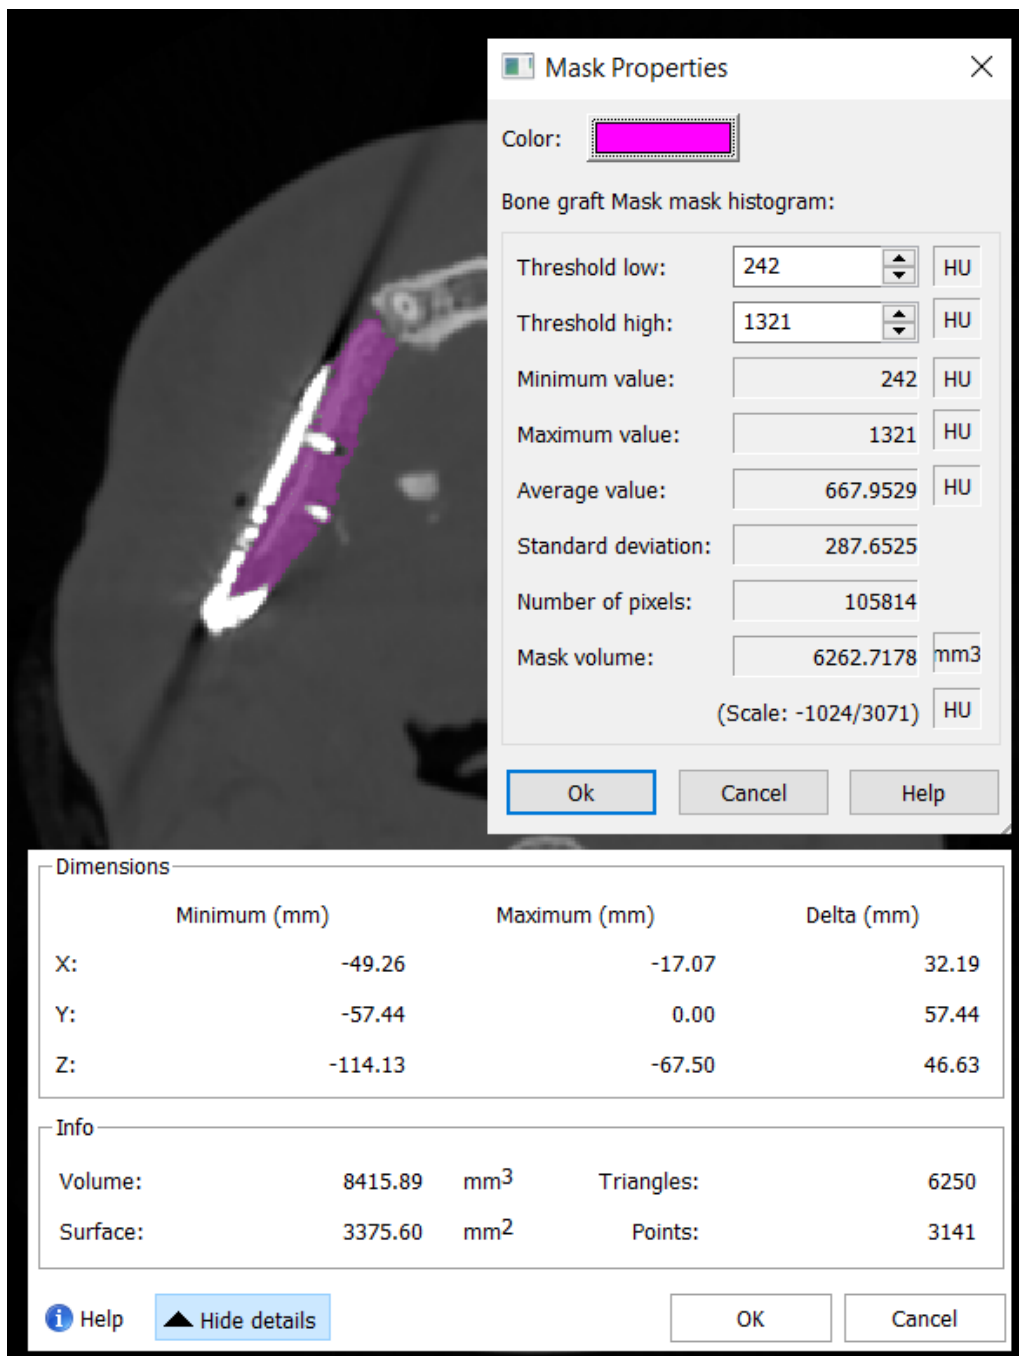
Mask Properties

Color:

Bone graft Mask mask histogram:

| | | |
|---|---|---|
| Threshold low: | 242 | HU |
| Threshold high: | 1321 | HU |
| Minimum value: | 242 | HU |
| Maximum value: | 1321 | HU |
| Average value: | 667.9529 | HU |
| Standard deviation: | 287.6525 | |
| Number of pixels: | 105814 | |
| Mask volume: | 6262.7178 | mm3 |
| | (Scale: -1024/3071) | HU |

Ok Cancel Help

Dimensions

| | Minimum (mm) | Maximum (mm) | Delta (mm) |
|---|---|---|---|
| X: | -49.26 | -17.07 | 32.19 |
| Y: | -57.44 | 0.00 | 57.44 |
| Z: | -114.13 | -67.50 | 46.63 |

Info

| | | | | |
|---|---|---|---|---|
| Volume: | 8415.89 | mm3 | Triangles: | 6250 |
| Surface: | 3375.60 | mm2 | Points: | 3141 |

Help Hide details OK Cancel